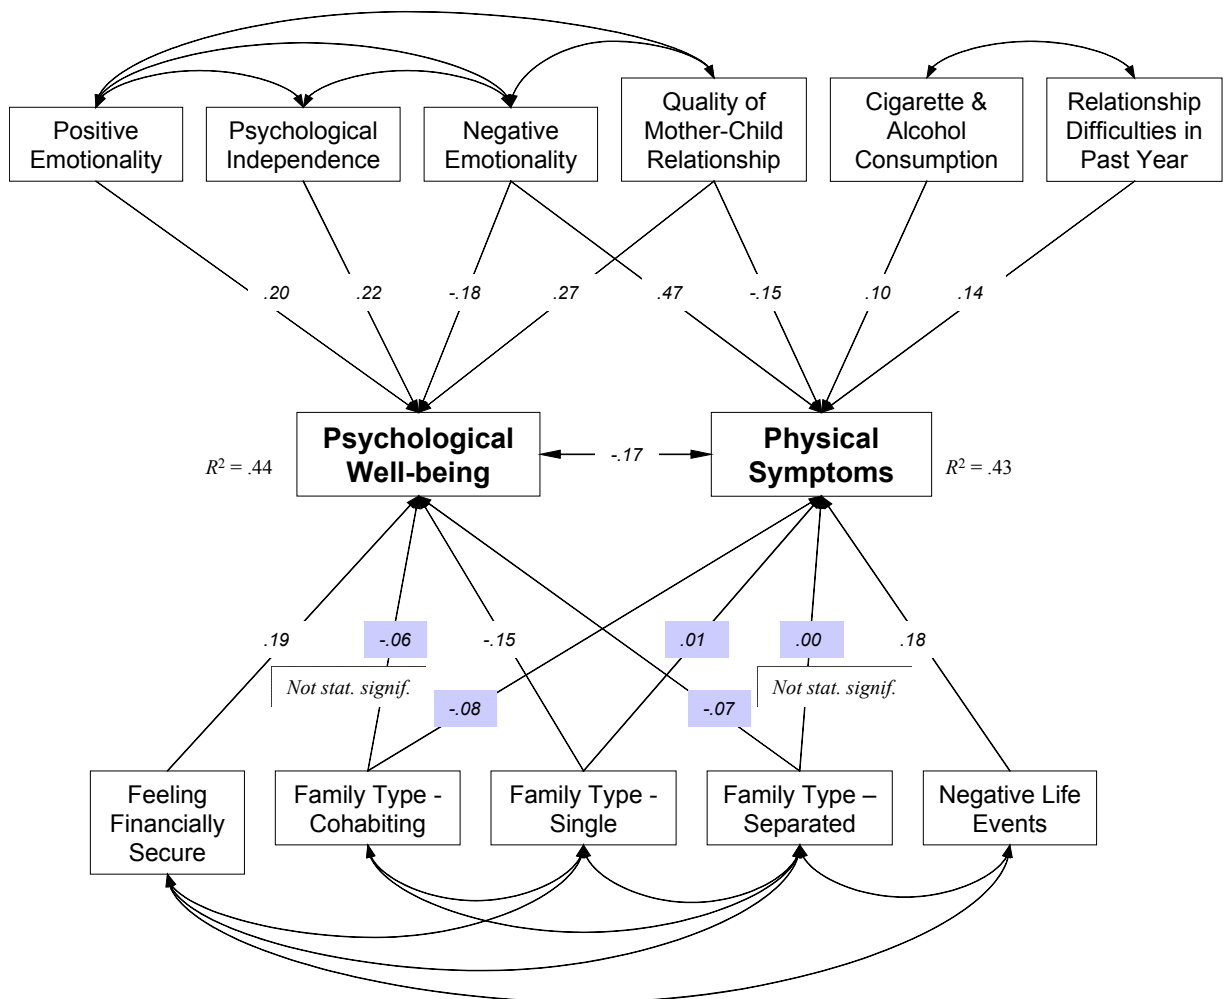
Positive Emotionality

Psychological Independence

Negative Emotionality

Quality of Mother-Child Relationship

Cigarette & Alcohol Consumption

Relationship Difficulties in Past Year

.20 .22 -.18 .27 .47 -.15 .10 .14

$R^2 = .44$

Psychological Well-being

-.17

Physical Symptoms

$R^2 = .43$

.19 -.06 -.15 .01 .00 .18

Not stat. signif.

Not stat. signif.

-.08

-.07

Feeling Financially Secure

Family Type - Cohabiting

Family Type - Single

Family Type – Separated

Negative Life Events